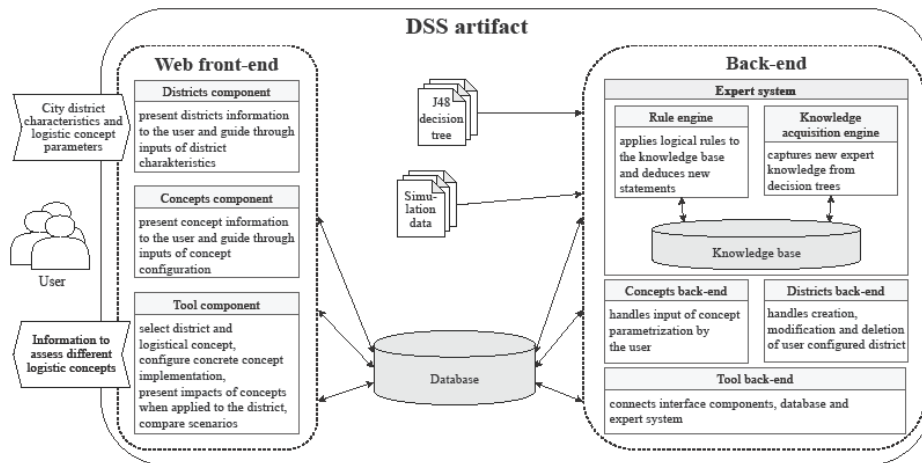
DSS artifact

City district characteristics and logistic concept parameters

User

Information to assess different logistic concepts

Web front-end

Districts component

present districts information to the user and guide through inputs of district charakteristics

Concepts component

present concept information to the user and guide through inputs of concept configuration

Tool component

select district and logistical concept, configure concrete concept implementation, present impacts of concepts when applied to the district, compare scenarios

J48 decision tree

Simulation data

Database

Back-end

Expert system

Rule engine

applies logical rules to the knowledge base and deduces new statements

Knowledge acquisition engine

captures new expert knowledge from decision trees

Knowledge base

Concepts back-end

handles input of concept parametrization by the user

Districts back-end

handles creation, modification and deletion of user configured district

Tool back-end

connects interface components, database and expert system